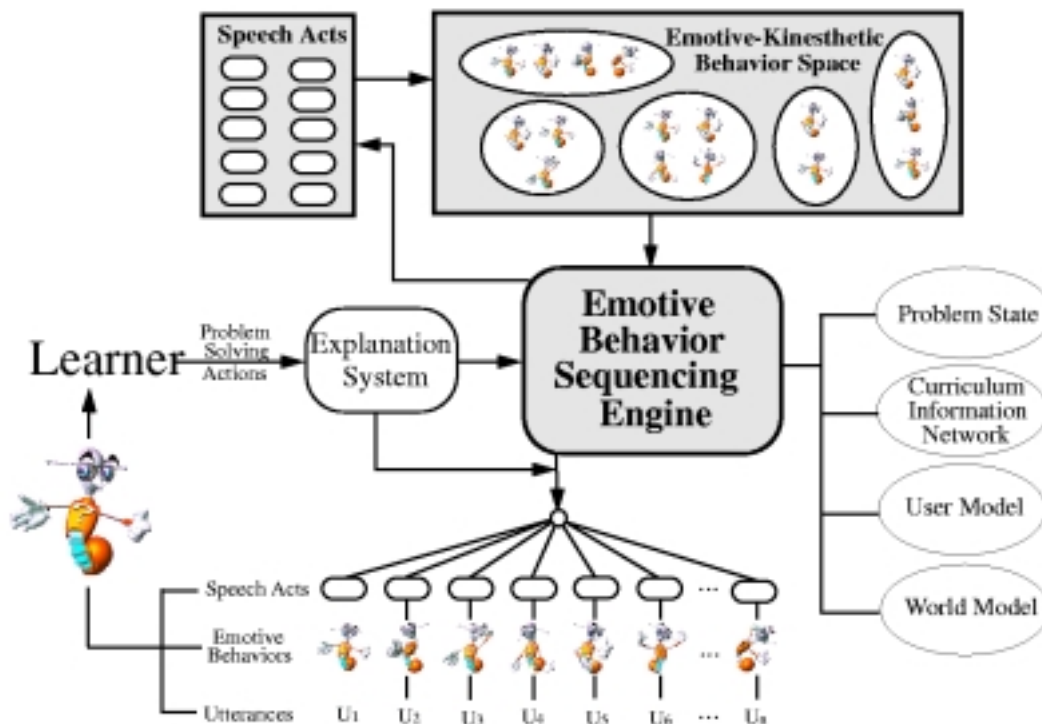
Speech Acts

Emotive-Kinesthetic Behavior Space

Learner

Problem Solving Actions

Explanation System

Emotive Behavior Sequencing Engine

Problem State

Curriculum Information Network

User Model

World Model

Speech Acts

Emotive Behaviors

Utterances

...

...

...

$U_1$ $U_2$ $U_3$ $U_4$ $U_5$ $U_6$ ... $U_n$